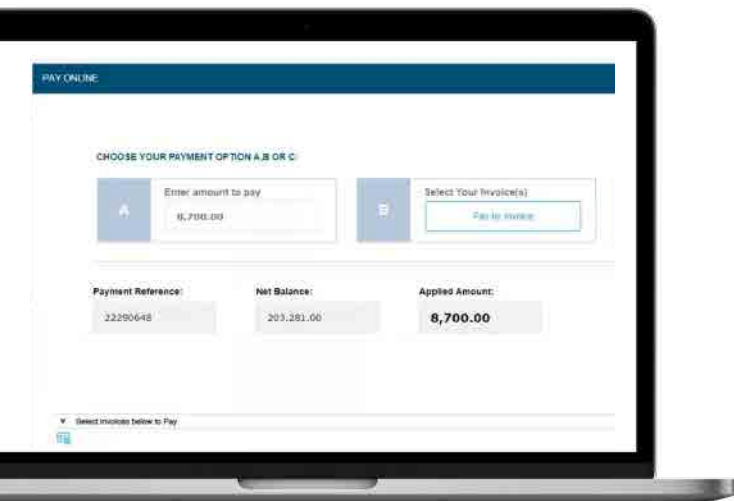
PAY ONLINE

CHOOSE YOUR PAYMENT OPTION A,B OR C:

A

Enter amount to pay

8,700.00

B

Select Your Invoice(s)

Pay to invoice

Payment Reference:

22290648

Net Balance:

203,281.00

Applied Amount:

8,700.00

▼ Select invoices below to Pay